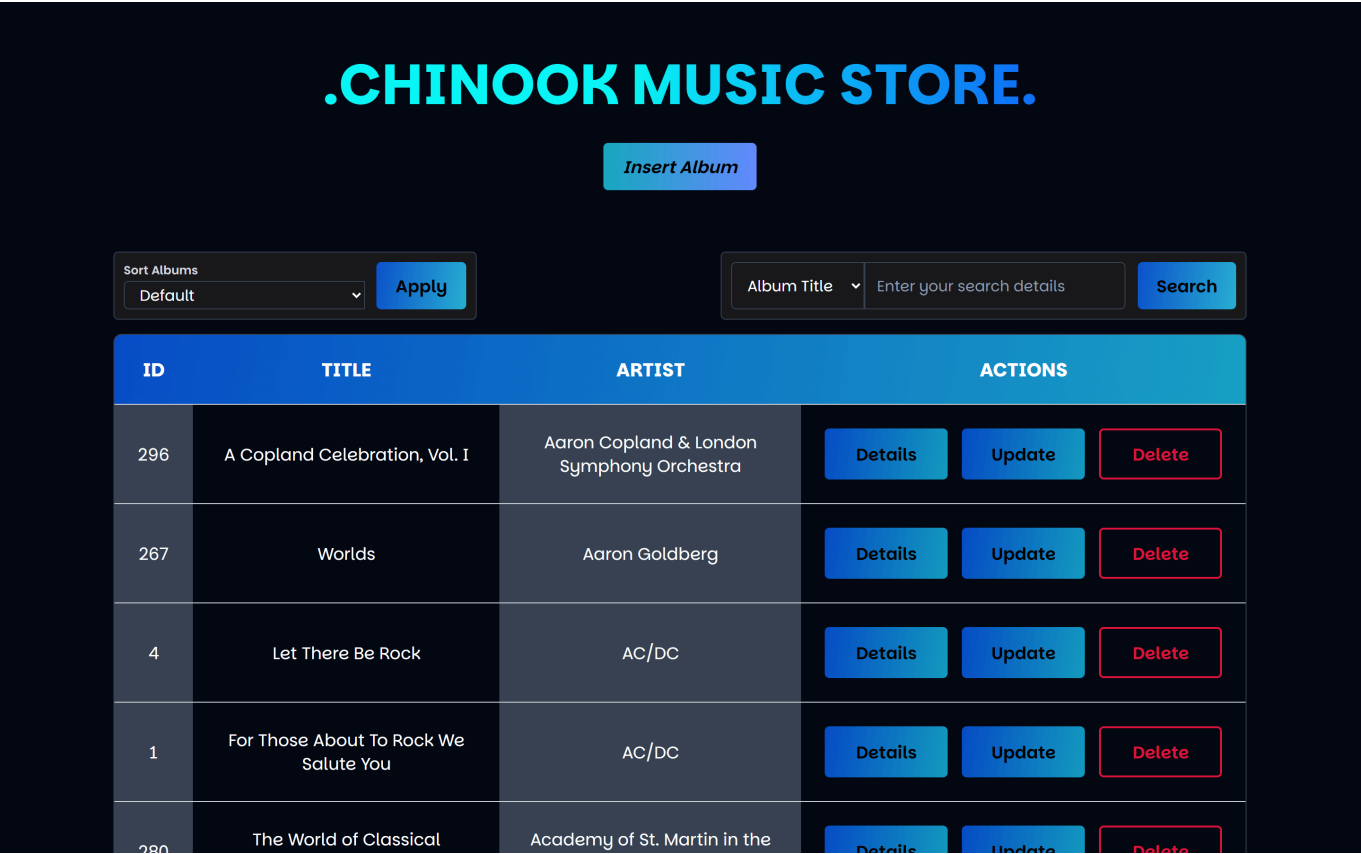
.CHINOOK MUSIC STORE.

Insert Album

Sort Albums
Default
Apply

Album Title
Enter your search details
Search

| ID | TITLE | ARTIST | ACTIONS |
|---|---|---|---|
| 296 | A Copland Celebration, Vol. I | Aaron Copland & London Symphony Orchestra | Details Update Delete |
| 267 | Worlds | Aaron Goldberg | Details Update Delete |
| 4 | Let There Be Rock | AC/DC | Details Update Delete |
| 1 | For Those About To Rock We Salute You | AC/DC | Details Update Delete |
| 280 | The World of Classical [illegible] | Academy of St. Martin in the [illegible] | Details Update Delete |